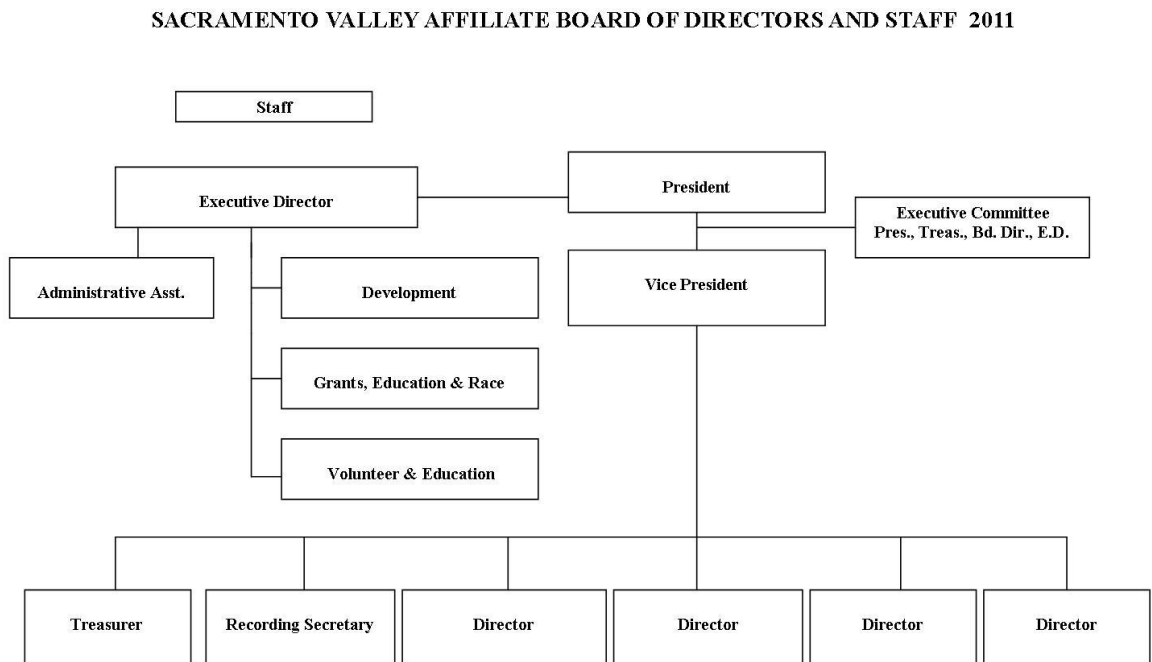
SACRAMENTO VALLEY AFFILIATE BOARD OF DIRECTORS AND STAFF 2011

Staff

Executive Director

President

Executive Committee
Pres., Treas., Bd. Dir., E.D.

Administrative Asst.

Development

Vice President

Grants, Education & Race

Volunteer & Education

Treasurer

Recording Secretary

Director

Director

Director

Director